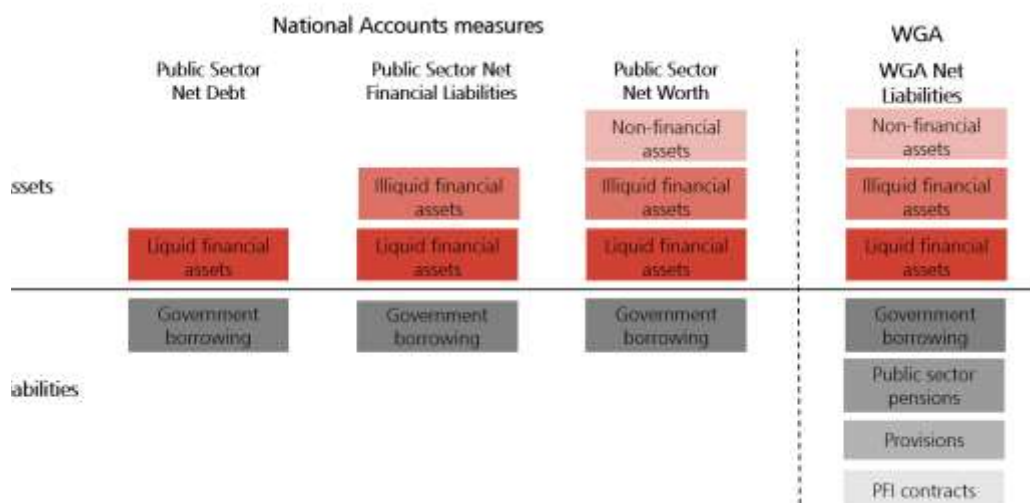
National Accounts measures

WGA

Public Sector Net Debt

Public Sector Net Financial Liabilities

Public Sector Net Worth

WGA Net Liabilities

ssets

Non-financial assets

Non-financial assets

Illiquid financial assets

Illiquid financial assets

Illiquid financial assets

Liquid financial assets

Liquid financial assets

Liquid financial assets

Liquid financial assets

Government borrowing

Government borrowing

Government borrowing

Government borrowing

iabilities

Public sector pensions

Provisions

PFI contracts